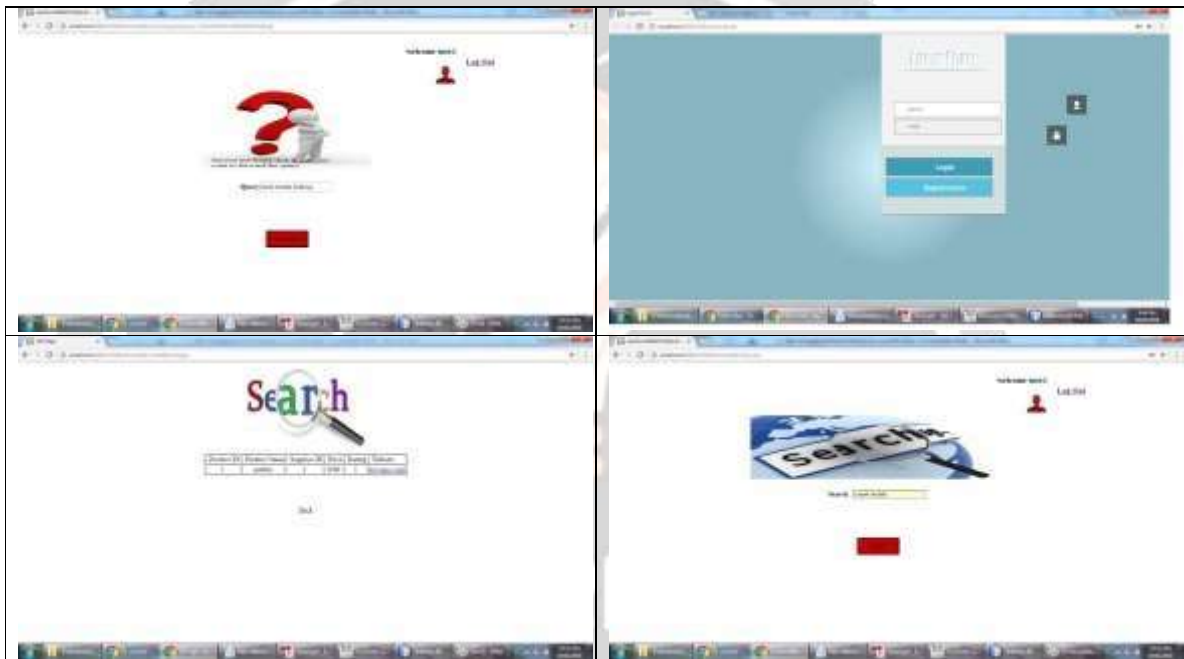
Welcome user1
Log Out

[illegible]

Query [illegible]

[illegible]

Login
Registration

Search

| Product ID | Product Name | Supplier ID | Price | Rating | Website |
|---|---|---|---|---|---|
| 1 | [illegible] | 1 | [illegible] | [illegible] | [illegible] |

Back

Welcome user1
Log Out

Search

Search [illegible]